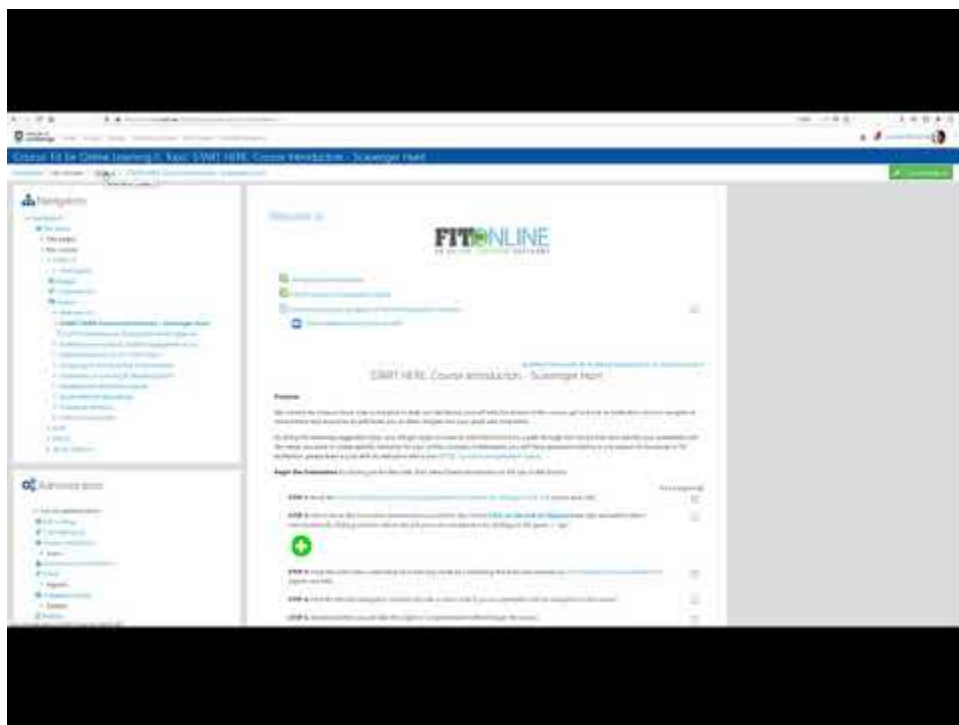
Course: Fit for Online Learning II: Topic: START HERE: Course Introduction - Scavenger Hunt

Navigation

Administration

Welcome to

FITONLINE

START HERE: Course Introduction - Scavenger Hunt

Purpose

Begin the Scavenger Hunt

STEP 1

STEP 2

STEP 3

STEP 4

STEP 5